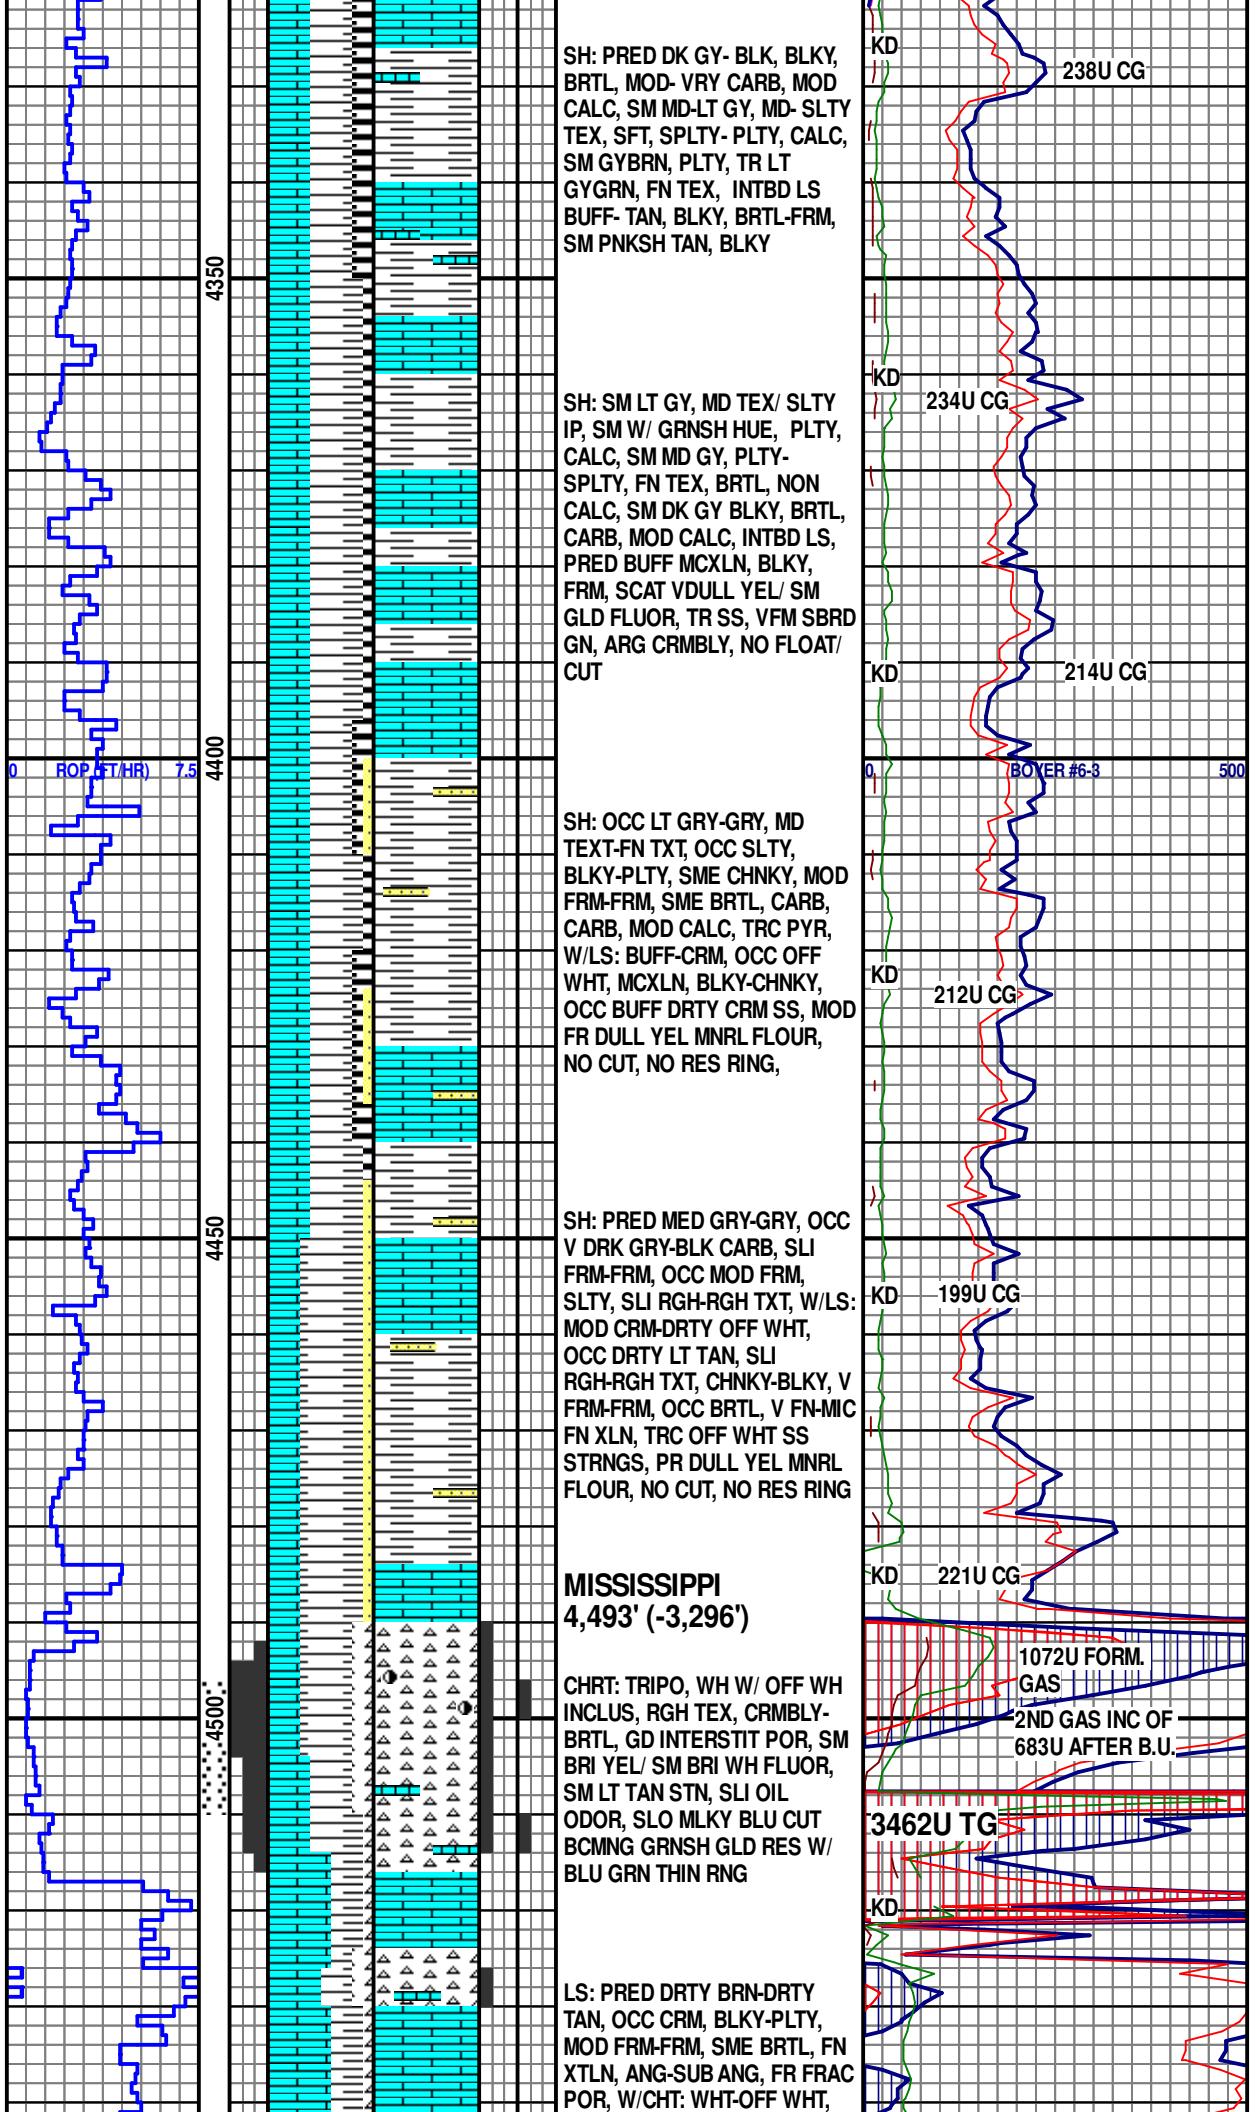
4350

4400

4450

4500

0 ROP (FT/HR) 7.5

SH: PRED DK GY- BLK, BLKY, BRTL, MOD- VRY CARB, MOD CALC, SM MD-LT GY, MD- SLTY TEX, SFT, SPLTY- PLTY, CALC, SM GYBRN, PLTY, TR LT GYGRN, FN TEX, INTBD LS BUFF- TAN, BLKY, BRTL-FRM, SM PNKSH TAN, BLKY

SH: SM LT GY, MD TEX/ SLTY IP, SM W/ GRNSH HUE, PLTY, CALC, SM MD GY, PLTY-SPLTY, FN TEX, BRTL, NON CALC, SM DK GY BLKY, BRTL, CARB, MOD CALC, INTBD LS, PRED BUFF MCXLN, BLKY, FRM, SCAT VDULL YEL/ SM GLD FLUOR, TR SS, VFM SBRD GN, ARG CRMBLY, NO FLOAT/ CUT

SH: OCC LT GRY-GRY, MD TEXT-FN TXT, OCC SLTY, BLKY-PLTY, SME CHNKY, MOD FRM-FRM, SME BRTL, CARB, CARB, MOD CALC, TRC PYR, W/LS: BUFF-CRM, OCC OFF WHT, MCXLN, BLKY-CHNKY, OCC BUFF DRTY CRM SS, MOD FR DULL YEL MNRL FLOUR, NO CUT, NO RES RING,

SH: PRED MED GRY-GRY, OCC V DRK GRY-BLK CARB, SLI FRM-FRM, OCC MOD FRM, SLTY, SLI RGH-RGH TXT, W/LS: MOD CRM-DRTY OFF WHT, OCC DRTY LT TAN, SLI RGH-RGH TXT, CHNKY-BLKY, V FRM-FRM, OCC BRTL, V FN-MIC FN XLN, TRC OFF WHT SS STRNGS, PR DULL YEL MNRL FLOUR, NO CUT, NO RES RING

MISSISSIPPI
4,493' (-3,296')

CHRT: TRIPO, WH W/ OFF WH INCLUS, RGH TEX, CRMBLY-BRTL, GD INTERSTIT POR, SM BRI YEL/ SM BRI WH FLUOR, SM LT TAN STN, SLI OIL ODOR, SLO MLKY BLU CUT BCMNG GRNSH GLD RES W/ BLU GRN THIN RNG

LS: PRED DRTY BRN-DRTY TAN, OCC CRM, BLKY-PLTY, MOD FRM-FRM, SME BRTL, FN XTLN, ANG-SUB ANG, FR FRAC POR, W/CHT: WHT-OFF WHT,

KD
238U CG
KD
234U CG
KD
214U CG
0
BOYER #6-3
500
KD
212U CG
KD
199U CG
KD
221U CG
1072U FORM. GAS
2ND GAS INC OF 683U AFTER B.U.
3462U TG
KD